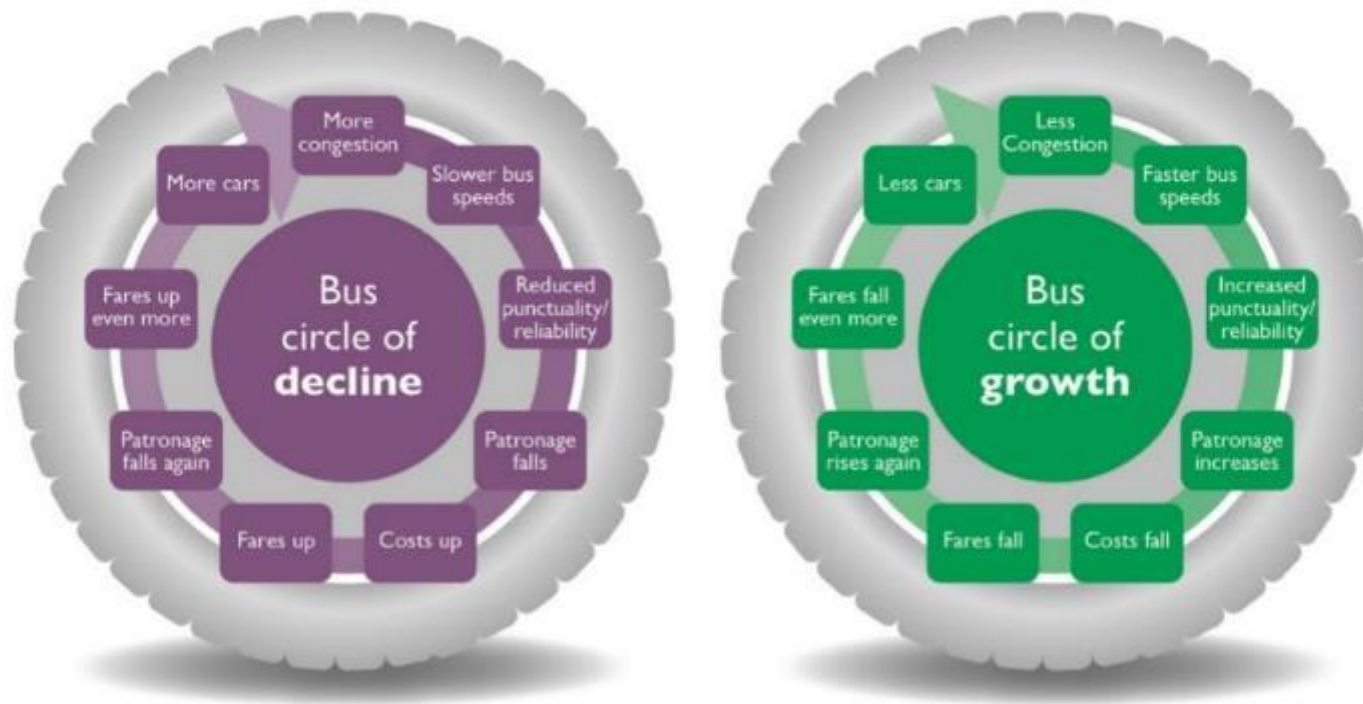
Bus circle of decline

More congestion

Slower bus speeds

Reduced punctuality/ reliability

Patronage falls

Costs up

Fares up

Patronage falls again

Fares up even more

More cars

Bus circle of growth

Less Congestion

Faster bus speeds

Increased punctuality/ reliability

Patronage increases

Costs fall

Fares fall

Patronage rises again

Fares fall even more

Less cars